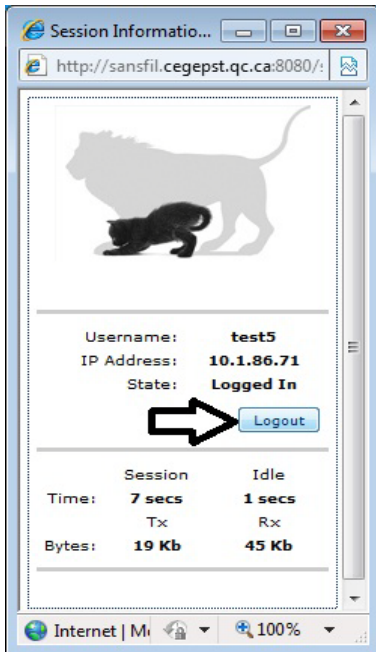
Session Informatio...

http://sansfil.cegepst.qc.ca:8080/

Username: test5
IP Address: 10.1.86.71
State: Logged In

Logout

| | Session | Idle |
|---|---|---|
| Time: | 7 secs | 1 secs |
| | Tx | Rx |
| Bytes: | 19 Kb | 45 Kb |

Internet | M

100%